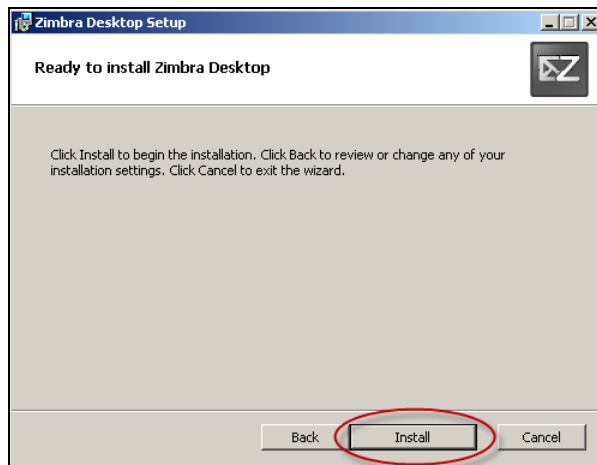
Zimbra Desktop Setup

Ready to install Zimbra Desktop

Click Install to begin the installation. Click Back to review or change any of your installation settings. Click Cancel to exit the wizard.

Back
Install
Cancel